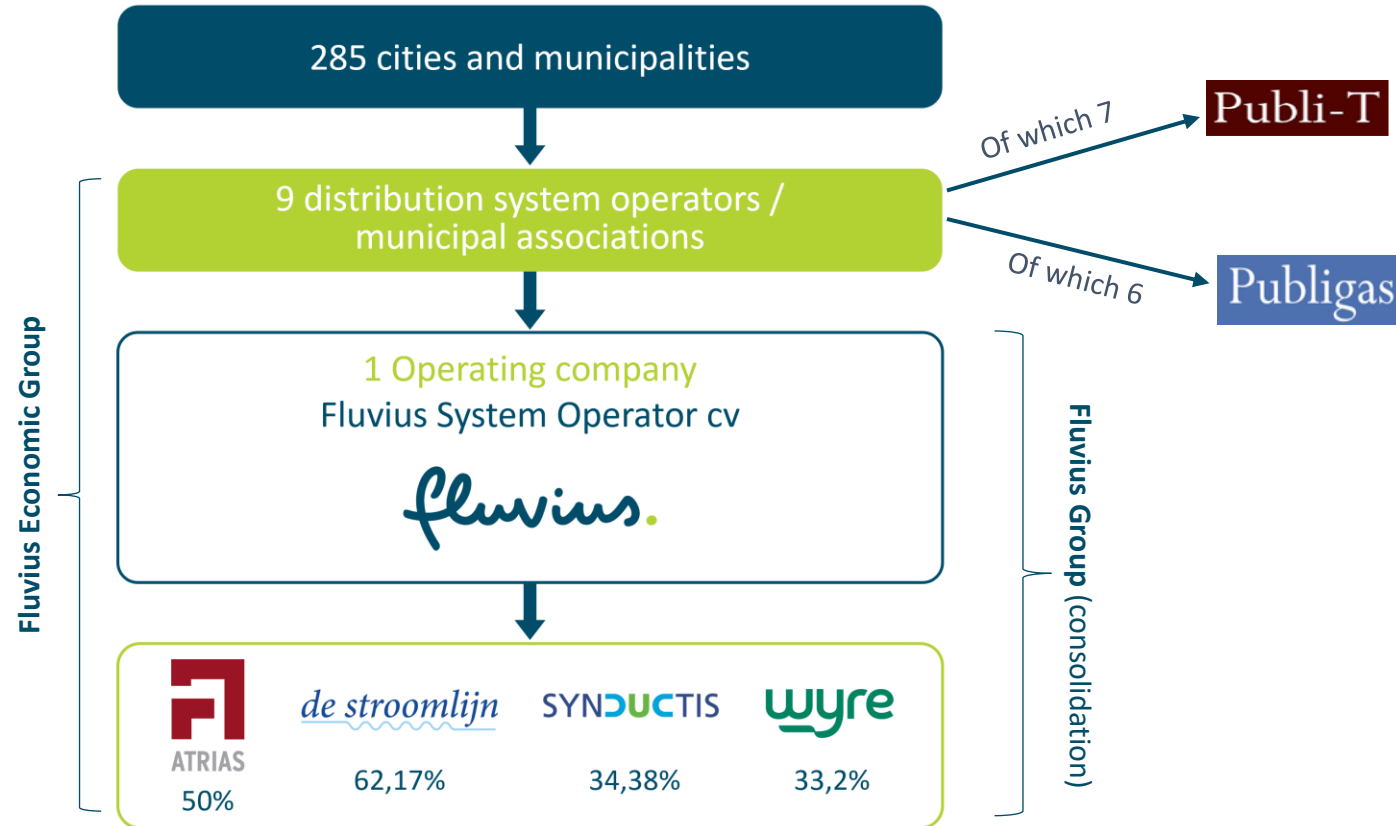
285 cities and municipalities

Of which 7

Publi-T

9 distribution system operators / municipal associations

Of which 6

Publigas

Fluvius Economic Group

1 Operating company
Fluvius System Operator cv

fluvius.

Fluvius Group (consolidation)

ATRIAS
50%

de stroomlijn
62,17%

SYNDUCTIS
34,38%

wyre
33,2%